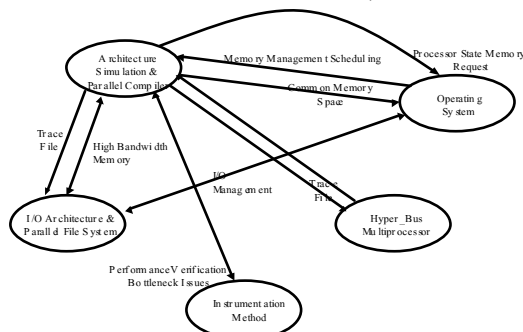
Architecture Simulation & Parallel Compiler

Memory Management Scheduling

Processor State Memory Request

Common Memory Space

Operating System

Trace File

High Bandwidth Memory

I/O Management

Trace File

I/O Architecture & Parallel File System

Hyper_Bus Multiprocessor

PerformanceVerification Bottleneck Issues

Instrumentation Method